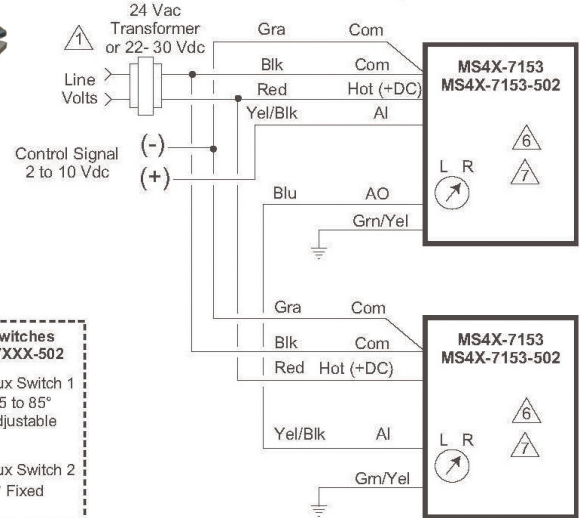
24 Vac Transformer or 22- 30 Vdc

1

Line Volts

Control Signal 2 to 10 Vdc

(-)

(+)

Gra Com

Blk Com

Red Hot (+DC)

Yel/Blk AI

Blu AO

Grn/Yel

MS4X-7153
MS4X-7153-502

6

7

L R

Gra Com

Blk Com

Red Hot (+DC)

Yel/Blk AI

Grn/Yel

MS4X-7153
MS4X-7153-502

6

7

L R

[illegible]witches
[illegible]/XXX-502

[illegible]ux Switch 1
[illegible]5 to 85°
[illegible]djustable

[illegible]ux Switch 2
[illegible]° Fixed